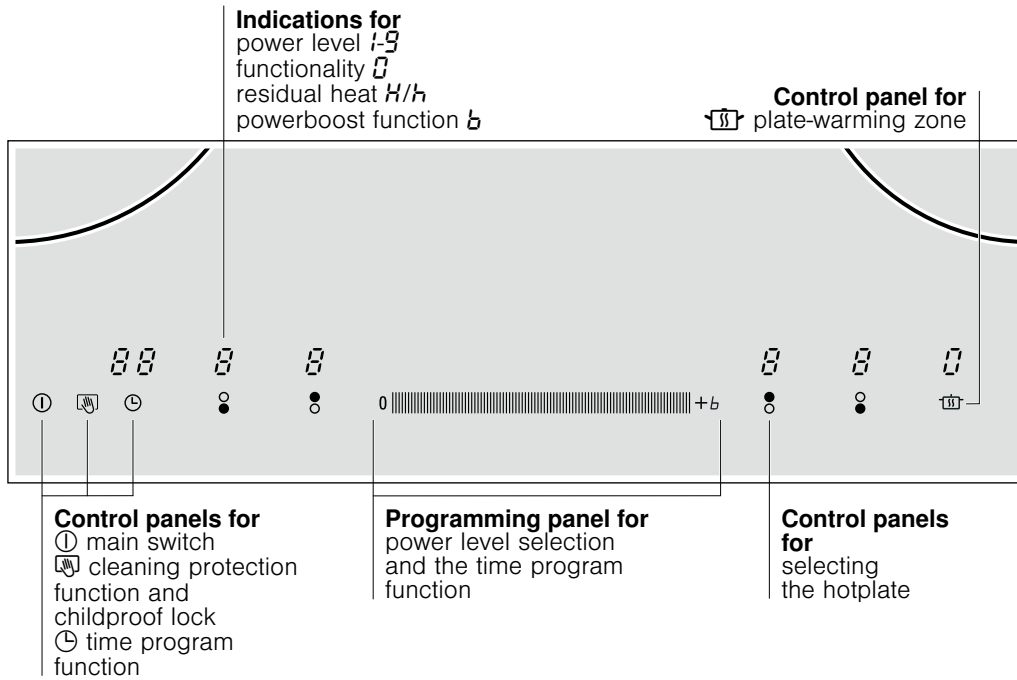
**Indications for**
power level 1-9
functionality 0
residual heat H/h
powerboost function b

**Control panel for**
plate-warming zone

88 8 8 8 8 0

0 +b

**Control panels for**
main switch
cleaning protection function and childproof lock
time program function

**Programming panel for**
power level selection and the time program function

**Control panels for**
selecting the hotplate